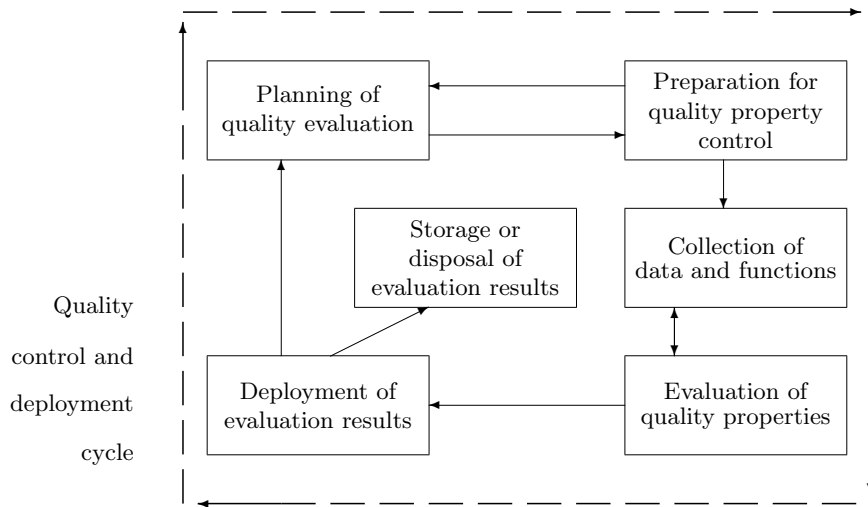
Planning of quality evaluation

Preparation for quality property control

Storage or disposal of evaluation results

Collection of data and functions

Quality control and deployment cycle

Deployment of evaluation results

Evaluation of quality properties